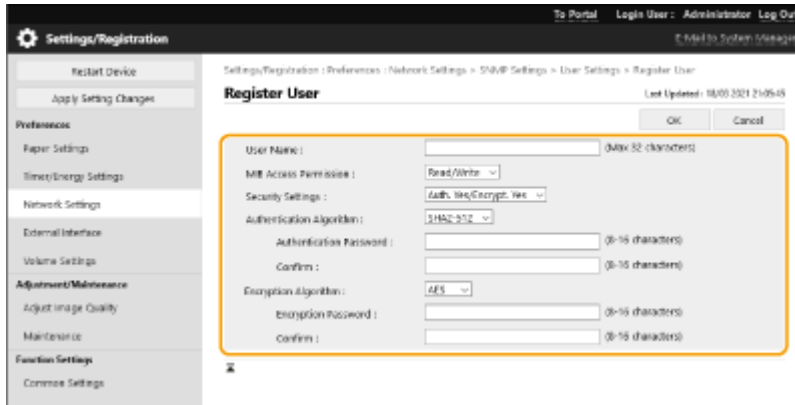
To Portal Login User : Administrator Log Out

Settings/Registration

E-Mail to System Manager

Restart Device

Apply Setting Changes

Preferences

Paper Settings

Timer/Energy Settings

Network Settings

External Interface

Volume Settings

Adjustment/Maintenance

Adjust Image Quality

Maintenance

Function Settings

Common Settings

Settings/Registration : Preferences : Network Settings > SNMP Settings > User Settings > Register User

Register User

Last Updated : 18/03 2021 21:05:45

OK Cancel

User Name : (Max 32 characters)

MIB Access Permission : Read/Write

Security Settings : Auth. Yes/Encrypt. Yes

Authentication Algorithm : SHA2-512

Authentication Password : (8-16 characters)

Confirm : (8-16 characters)

Encryption Algorithm : AES

Encryption Password : (8-16 characters)

Confirm : (8-16 characters)